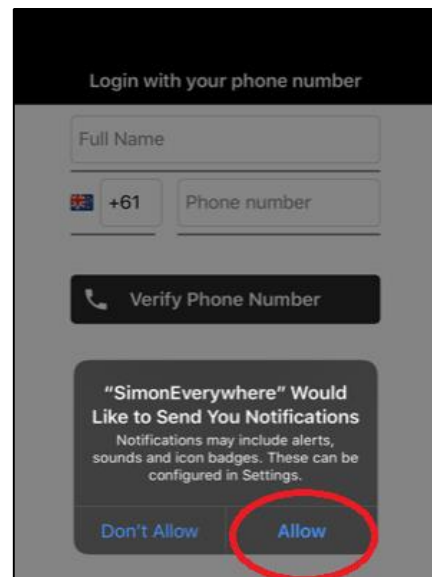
Login with your phone number

Full Name

+61

Phone number

Verify Phone Number

“SimonEverywhere” Would Like to Send You Notifications

Notifications may include alerts, sounds and icon badges. These can be configured in Settings.

Don't Allow

Allow